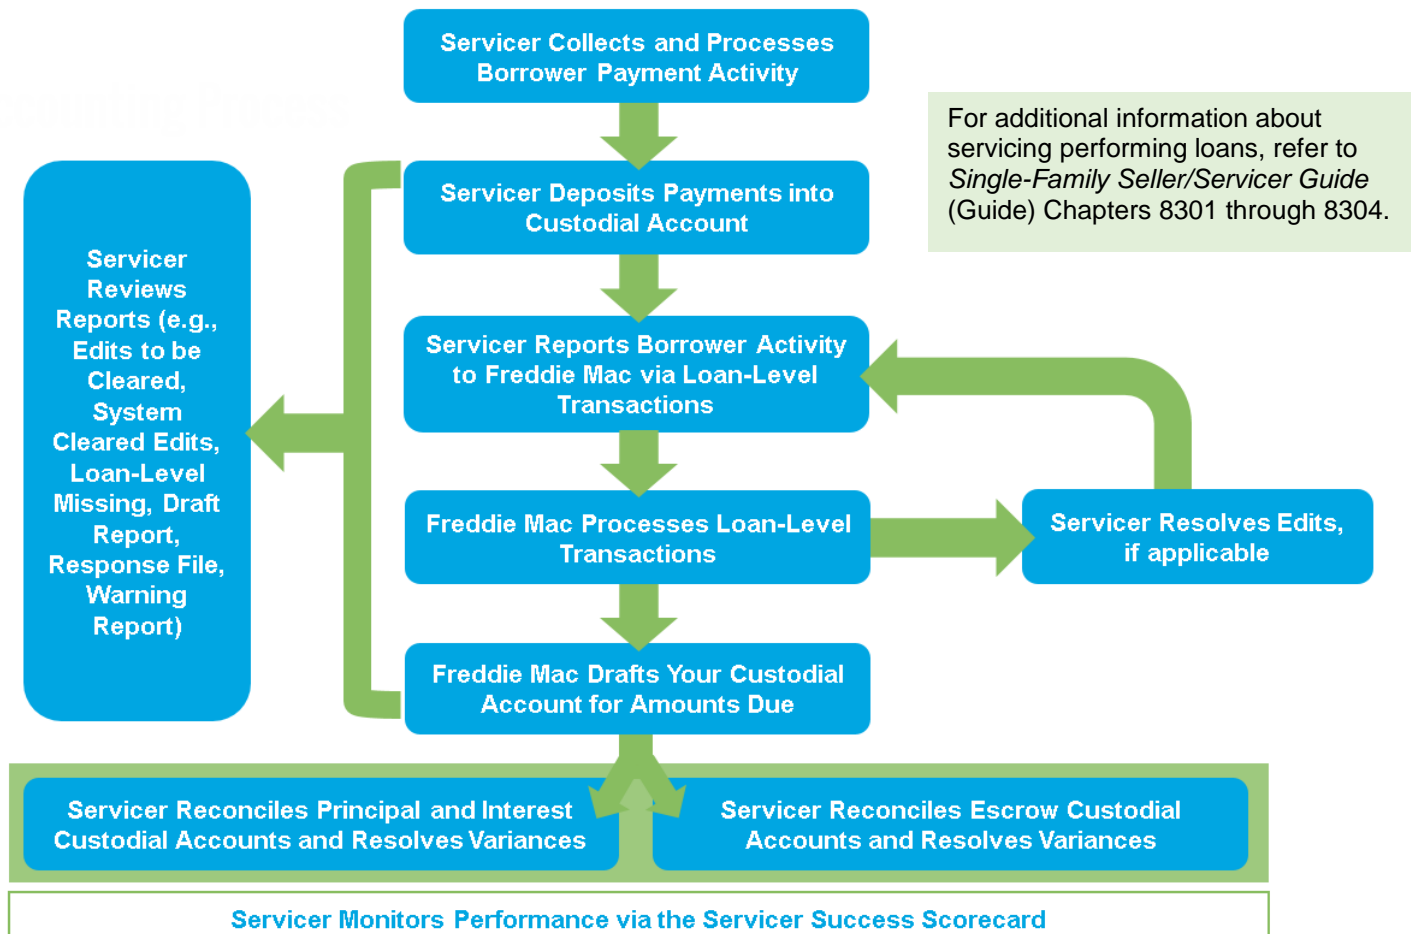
Servicer Collects and Processes Borrower Payment Activity

For additional information about servicing performing loans, refer to *Single-Family Seller/Servicer Guide* (Guide) Chapters 8301 through 8304.

Servicer Reviews Reports (e.g., Edits to be Cleared, System Cleared Edits, Loan-Level Missing, Draft Report, Response File, Warning Report)

Servicer Deposits Payments into Custodial Account

Servicer Reports Borrower Activity to Freddie Mac via Loan-Level Transactions

Freddie Mac Processes Loan-Level Transactions

Servicer Resolves Edits, if applicable

Freddie Mac Drafts Your Custodial Account for Amounts Due

Servicer Reconciles Principal and Interest Custodial Accounts and Resolves Variances

Servicer Reconciles Escrow Custodial Accounts and Resolves Variances

Servicer Monitors Performance via the Servicer Success Scorecard